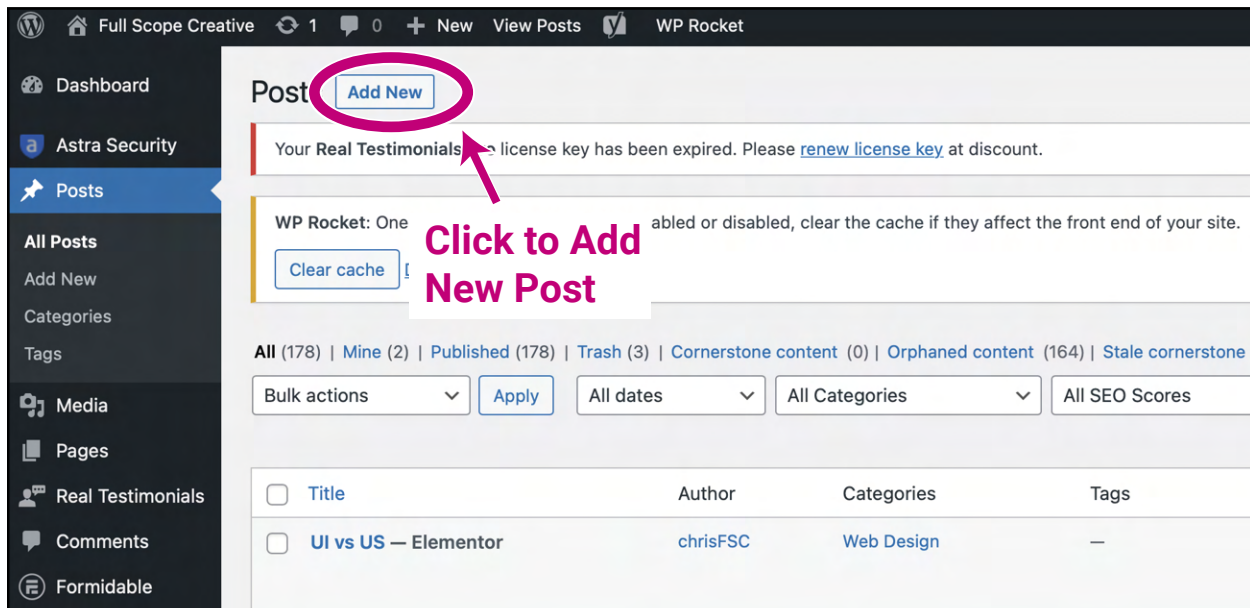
Full Scope Creative 1 0 New View Posts WP Rocket

Dashboard
Astra Security
Posts
All Posts
Add New
Categories
Tags
Media
Pages
Real Testimonials
Comments
Formidable

Post Add New

Your Real Testimonials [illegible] license key has been expired. Please renew license key at discount.

WP Rocket: One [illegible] abled or disabled, clear the cache if they affect the front end of your site.

Clear cache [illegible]

Click to Add New Post

All (178) | Mine (2) | Published (178) | Trash (3) | Cornerstone content (0) | Orphaned content (164) | Stale cornerstone

Bulk actions Apply All dates All Categories All SEO Scores

| | Title | Author | Categories | Tags |
|---|---|---|---|---|
| | UI vs US — Elementor | chrisFSC | Web Design | — |